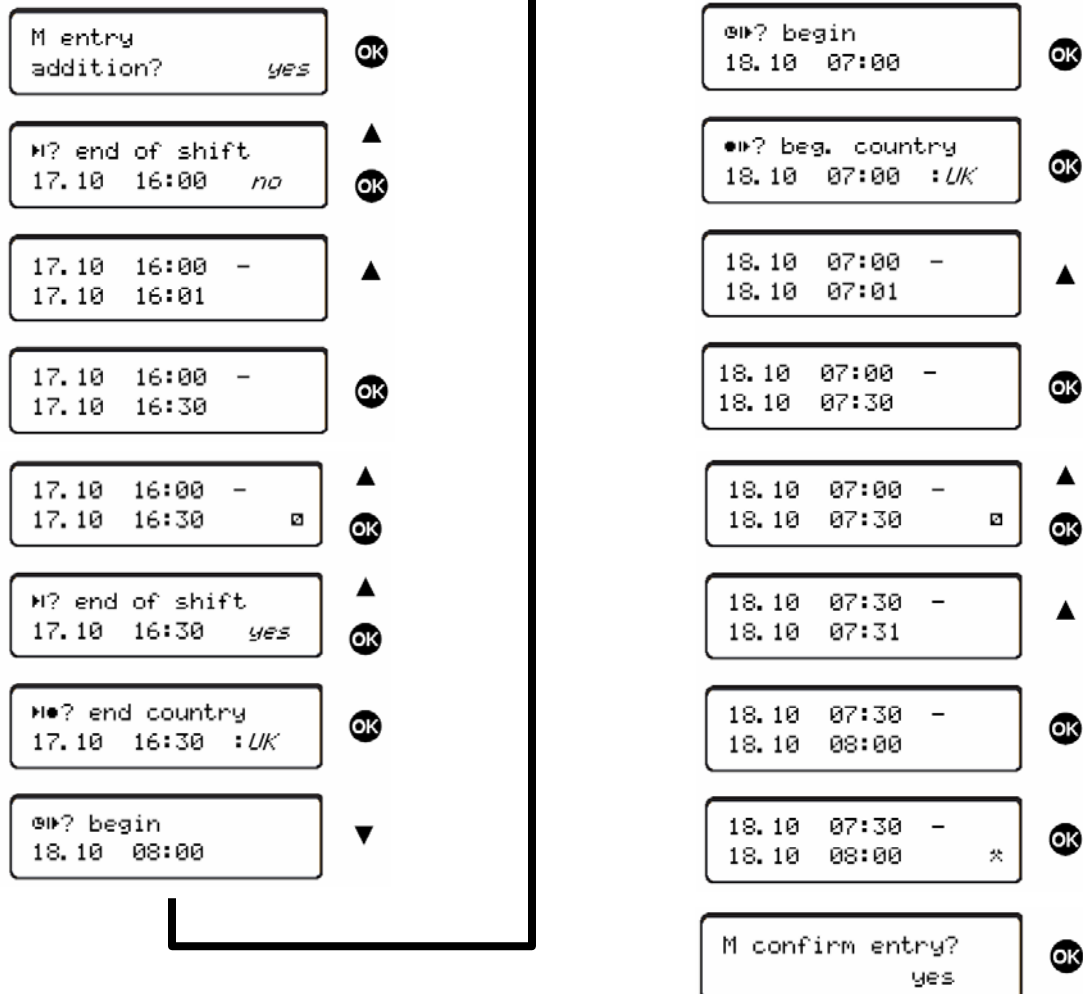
M entry
addition? yes

OK

⏵|? end of shift
17.10 16:00 no

▲
OK

17.10 16:00 –
17.10 16:01

▲

17.10 16:00 –
17.10 16:30

OK

17.10 16:00 –
17.10 16:30 ⊠

▲
OK

⏵|? end of shift
17.10 16:30 yes

▲
OK

⏵|●? end country
17.10 16:30 :UK

OK

⊕|⏵? begin
18.10 08:00

▼

⊕|⏵? begin
18.10 07:00

OK

●|⏵? beg. country
18.10 07:00 :UK

OK

18.10 07:00 –
18.10 07:01

▲

18.10 07:00 –
18.10 07:30

OK

18.10 07:00 –
18.10 07:30 ⊠

▲
OK

18.10 07:30 –
18.10 07:31

▲

18.10 07:30 –
18.10 08:00

OK

18.10 07:30 –
18.10 08:00 ⚒

OK

M confirm entry?
yes

OK